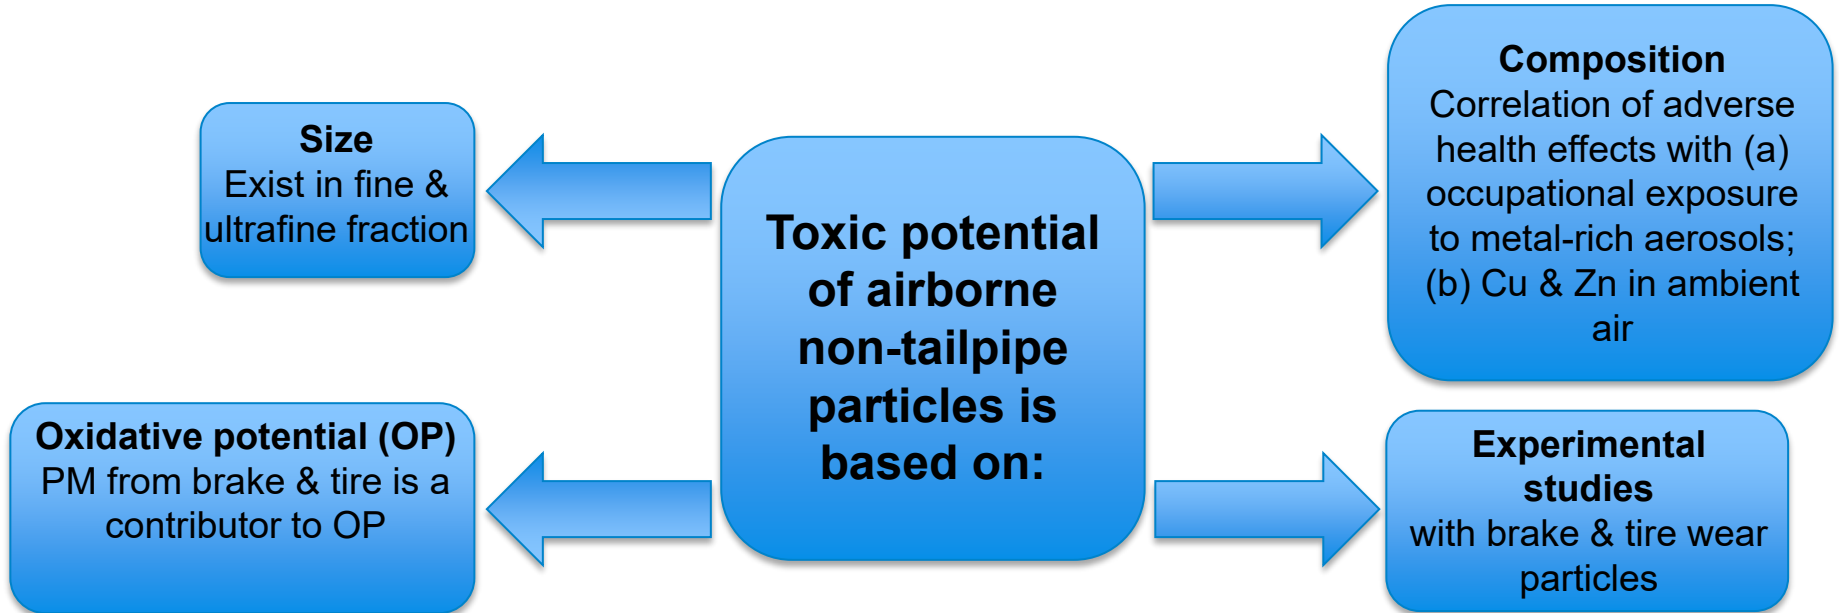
Toxic potential of airborne non-tailpipe particles is based on:

Size
Exist in fine & ultrafine fraction

Composition
Correlation of adverse health effects with (a) occupational exposure to metal-rich aerosols; (b) Cu & Zn in ambient air

Oxidative potential (OP)
PM from brake & tire is a contributor to OP

Experimental studies
with brake & tire wear particles